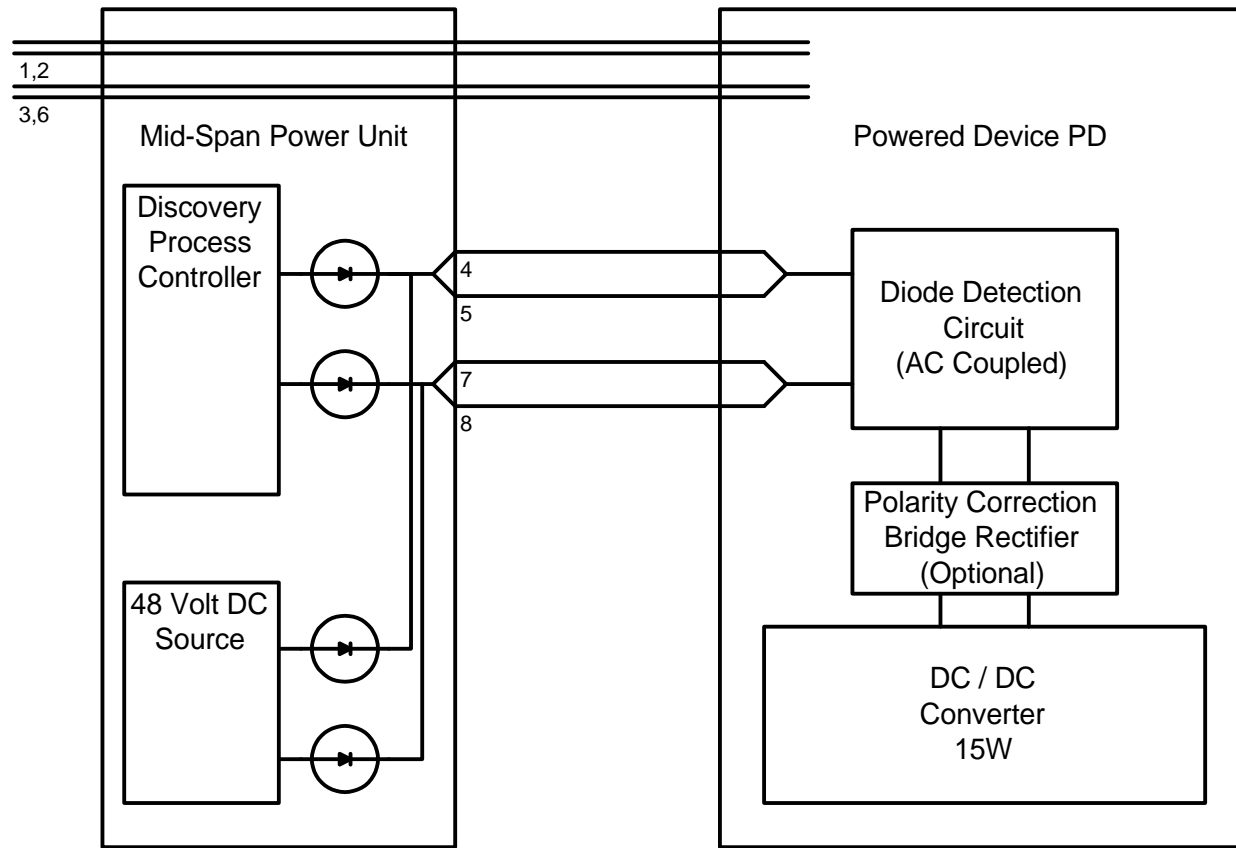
1,2

3,6

Mid-Span Power Unit

Powered Device PD

Discovery Process Controller

4

5

7

8

Diode Detection Circuit (AC Coupled)

Polarity Correction Bridge Rectifier (Optional)

48 Volt DC Source

DC / DC Converter 15W